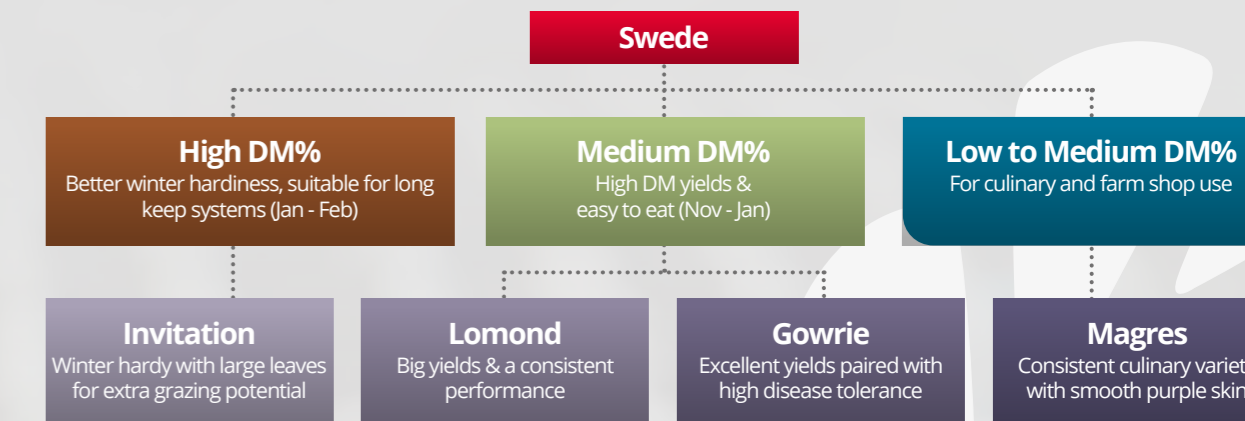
Swede

High DM%
Better winter hardiness, suitable for long keep systems (Jan - Feb)

Medium DM%
High DM yields & easy to eat (Nov - Jan)

Low to Medium DM%
For culinary and farm shop use

Invitation
Winter hardy with large leaves for extra grazing potential

Lomond
Big yields & a consistent performance

Gowrie
Excellent yields paired with high disease tolerance

Magres
Consistent culinary variet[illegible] with smooth purple skin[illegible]